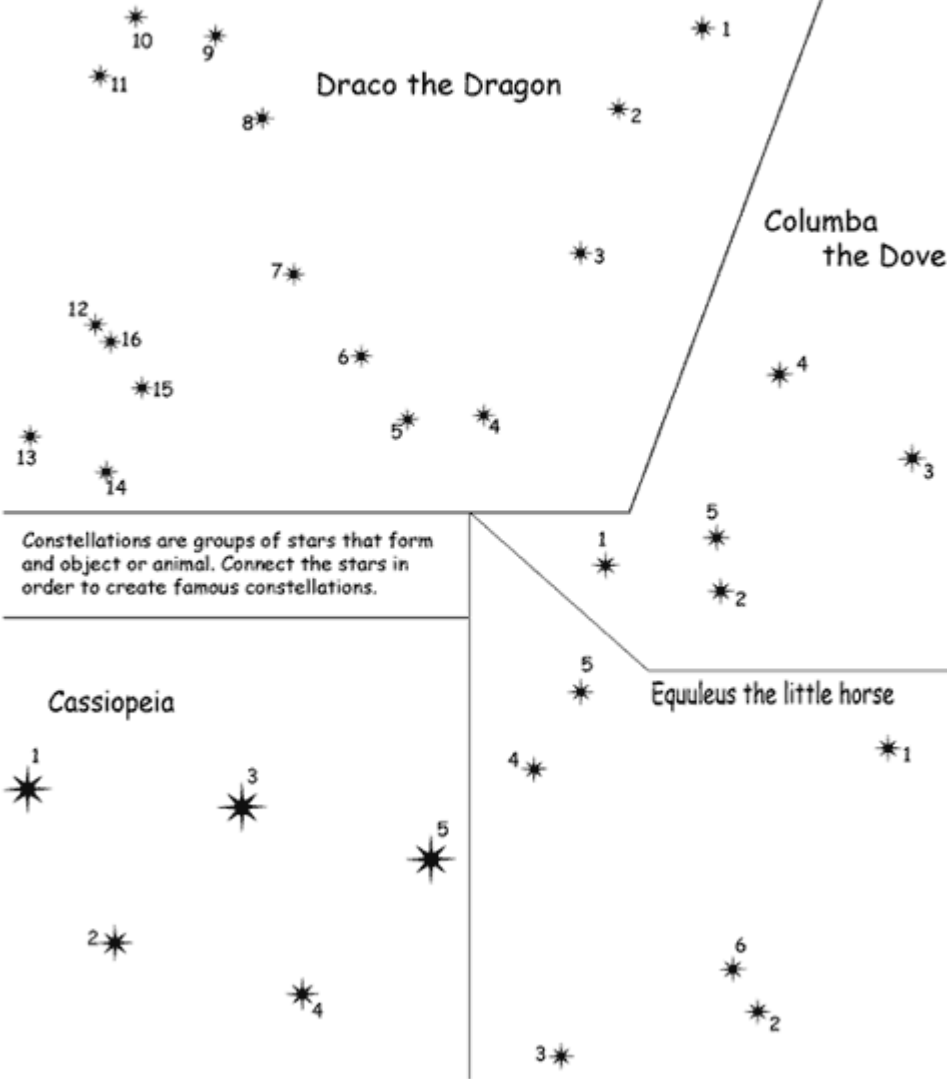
10
9
1
11
Draco the Dragon
8
2
Columba
the Dove
7
3
12
16
6
4
15
5
4
13
14
3

Constellations are groups of stars that form and object or animal. Connect the stars in order to create famous constellations.

5
1
5
2

Cassiopeia

5
Equuleus the little horse
1
4
1
3
5
2
6
4
2
3